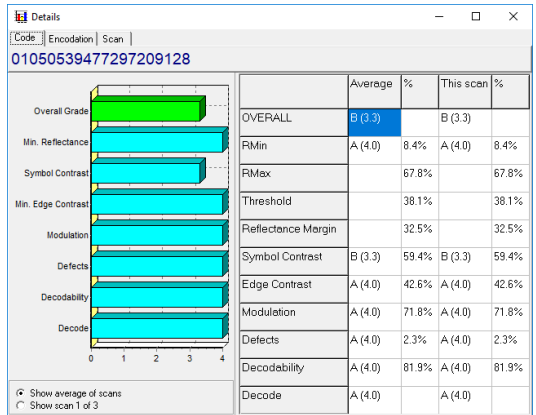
Details

Code | Encodation | Scan

01050539477297209128

Overall Grade
Min. Reflectance
Symbol Contrast
Min. Edge Contrast
Modulation
Defects
Decodability
Decode

0 1 2 3 4

Show average of scans
Show scan 1 of 3

| | Average | % | This scan | % |
|---|---|---|---|---|
| OVERALL | B (3.3) | | B (3.3) | |
| RMin | A (4.0) | 8.4% | A (4.0) | 8.4% |
| RMax | | 67.8% | | 67.8% |
| Threshold | | 38.1% | | 38.1% |
| Reflectance Margin | | 32.5% | | 32.5% |
| Symbol Contrast | B (3.3) | 59.4% | B (3.3) | 59.4% |
| Edge Contrast | A (4.0) | 42.6% | A (4.0) | 42.6% |
| Modulation | A (4.0) | 71.8% | A (4.0) | 71.8% |
| Defects | A (4.0) | 2.3% | A (4.0) | 2.3% |
| Decodability | A (4.0) | 81.9% | A (4.0) | 81.9% |
| Decode | A (4.0) | | A (4.0) | |